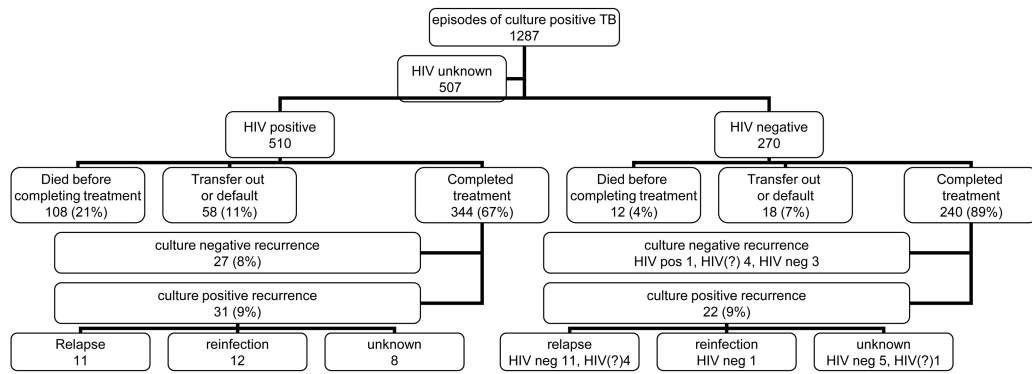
episodes of culture positive TB
1287

HIV unknown
507

HIV positive
510

Died before completing treatment
108 (21%)

Transfer out or default
58 (11%)

Completed treatment
344 (67%)

culture negative recurrence
27 (8%)

culture positive recurrence
31 (9%)

Relapse
11

reinfection
12

unknown
8

HIV negative
270

Died before completing treatment
12 (4%)

Transfer out or default
18 (7%)

Completed treatment
240 (89%)

culture negative recurrence
HIV pos 1, HIV(?) 4, HIV neg 3

culture positive recurrence
22 (9%)

relapse
HIV neg 11, HIV(?)4

reinfection
HIV neg 1

unknown
HIV neg 5, HIV(?)1